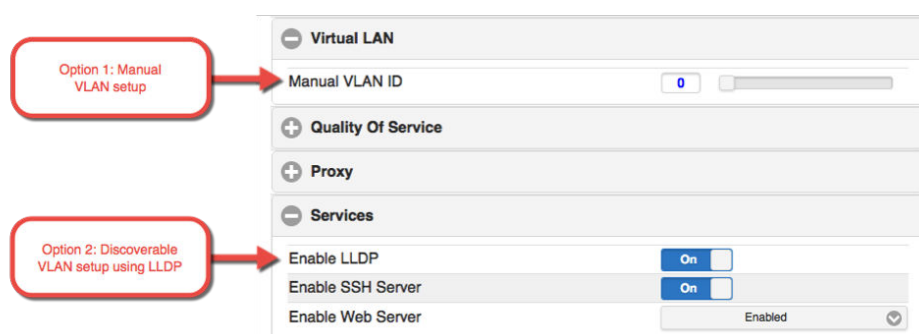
Option 1: Manual VLAN setup

Option 2: Discoverable VLAN setup using LLDP

Virtual LAN

Manual VLAN ID 0

Quality Of Service

Proxy

Services

Enable LLDP On

Enable SSH Server On

Enable Web Server Enabled